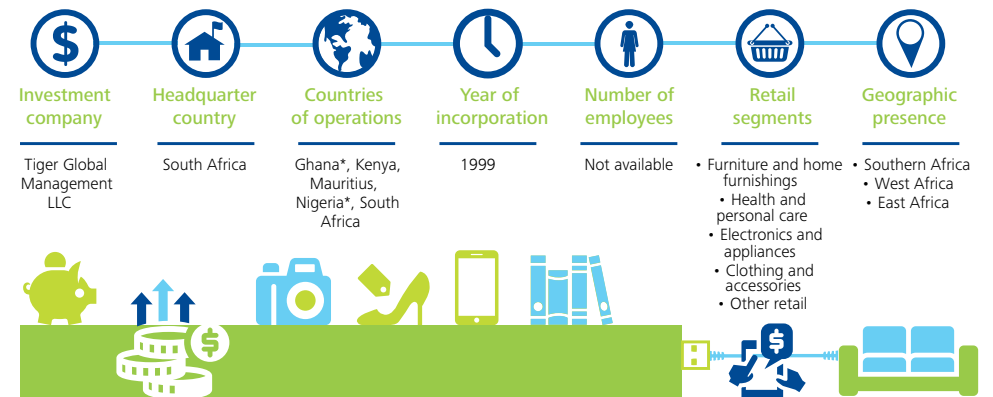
Investment company

Tiger Global Management LLC

Headquarter country

South Africa

Countries of operations

Ghana*, Kenya, Mauritius, Nigeria*, South Africa

Year of incorporation

1999

Number of employees

Not available

Retail segments

• Furniture and home furnishings
• Health and personal care
• Electronics and appliances
• Clothing and accessories
• Other retail

Geographic presence

• Southern Africa
• West Africa
• East Africa